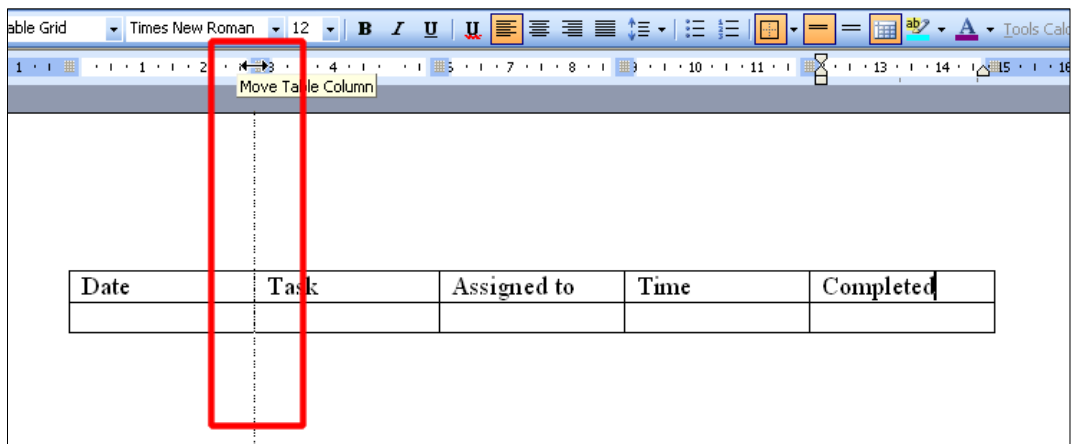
able Grid | Times New Roman | 12 | B | I | U | U | Tools Calc

1 · 1 · 2 · 3 · 4 · 5 · 6 · 7 · 8 · 9 · 10 · 11 · 12 · 13 · 14 · 15 · 16

Move Table Column

| Date | Task | Assigned to | Time | Completed |
|---|---|---|---|---|
| | | | | |